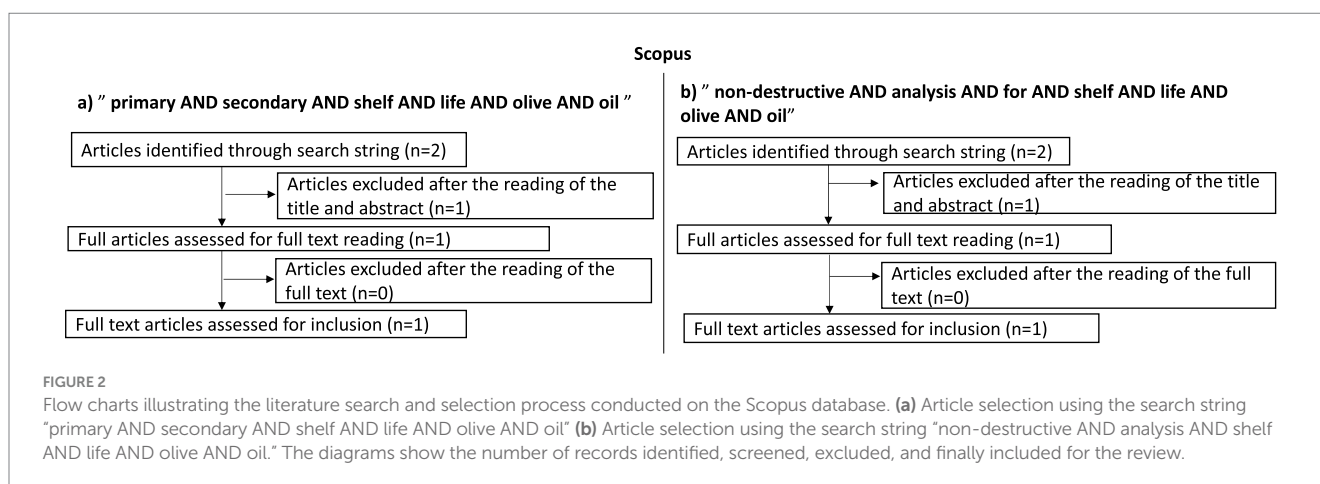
Scopus

a) " primary AND secondary AND shelf AND life AND olive AND oil "

Articles identified through search string (n=2)

Articles excluded after the reading of the title and abstract (n=1)

Full articles assessed for full text reading (n=1)

Articles excluded after the reading of the full text (n=0)

Full text articles assessed for inclusion (n=1)

b) " non-destructive AND analysis AND for AND shelf AND life AND olive AND oil"

Articles identified through search string (n=2)

Articles excluded after the reading of the title and abstract (n=1)

Full articles assessed for full text reading (n=1)

Articles excluded after the reading of the full text (n=0)

Full text articles assessed for inclusion (n=1)

FIGURE 2

Flow charts illustrating the literature search and selection process conducted on the Scopus database. (a) Article selection using the search string "primary AND secondary AND shelf AND life AND olive AND oil" (b) Article selection using the search string "non-destructive AND analysis AND shelf AND life AND olive AND oil." The diagrams show the number of records identified, screened, excluded, and finally included for the review.